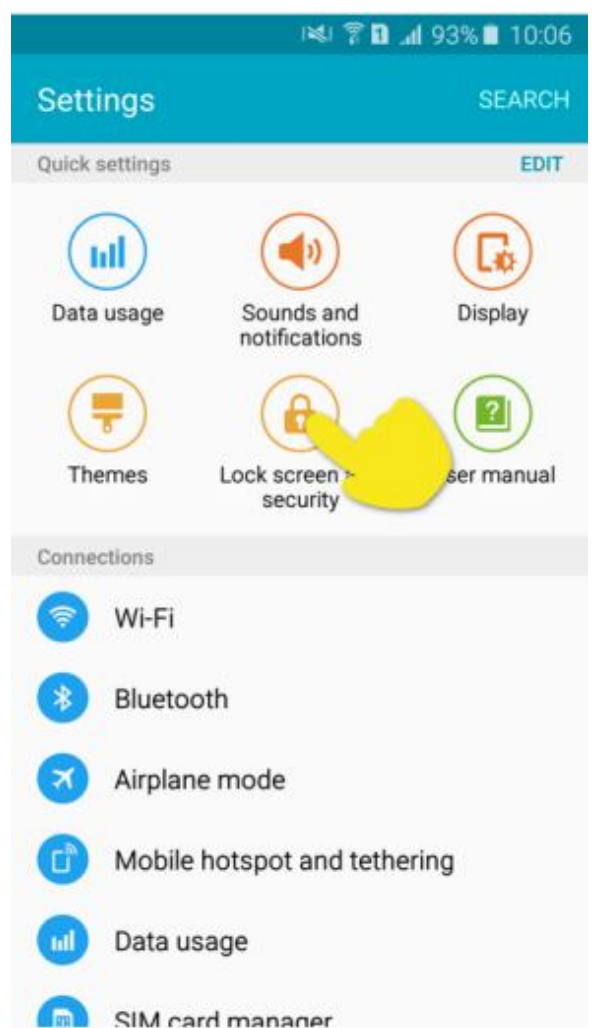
93% 10:06

Settings SEARCH

Quick settings EDIT

Data usage

Sounds and notifications

Display

Themes

Lock screen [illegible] security

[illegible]ser manual

Connections

Wi-Fi

Bluetooth

Airplane mode

Mobile hotspot and tethering

Data usage

SIM card manager